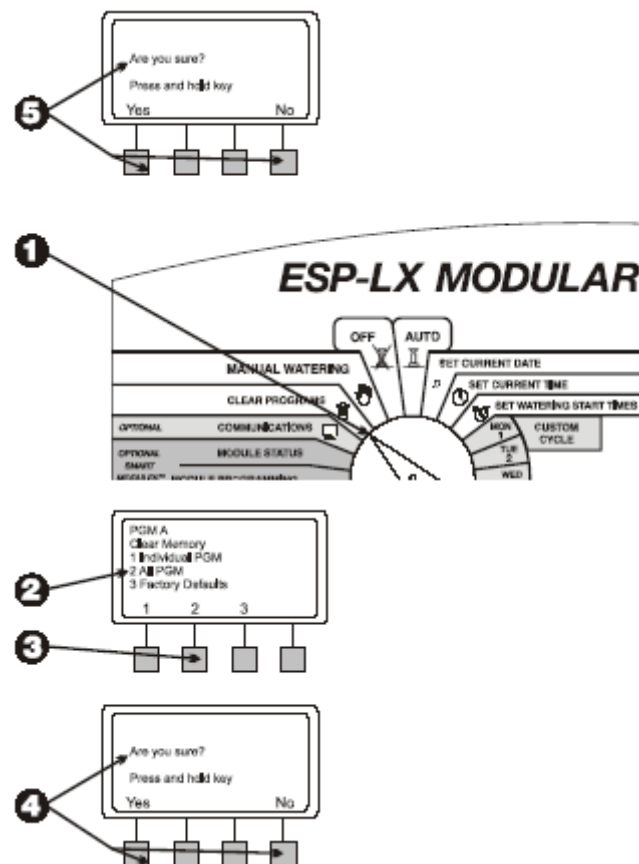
Are you sure?
Press and hold key
Yes No

5

1

ESP-LX MODULAR

OFF
AUTO
MANUAL WATERING
CLEAR PROGRAMS
OPTIONAL COMMUNICATIONS
OPTIONAL SMART MODULE STATUS
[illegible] MODULE PROGRAMMING
SET CURRENT DATE
SET CURRENT TIME
SET WATERING START TIMES
MON 1
TUE 2
WED
CUSTOM CYCLE

PGM A
Clear Memory
1 Individual PGM
2 All PGM
3 Factory Defaults
1 2 3

2

3

Are you sure?
Press and hold key
Yes No

4